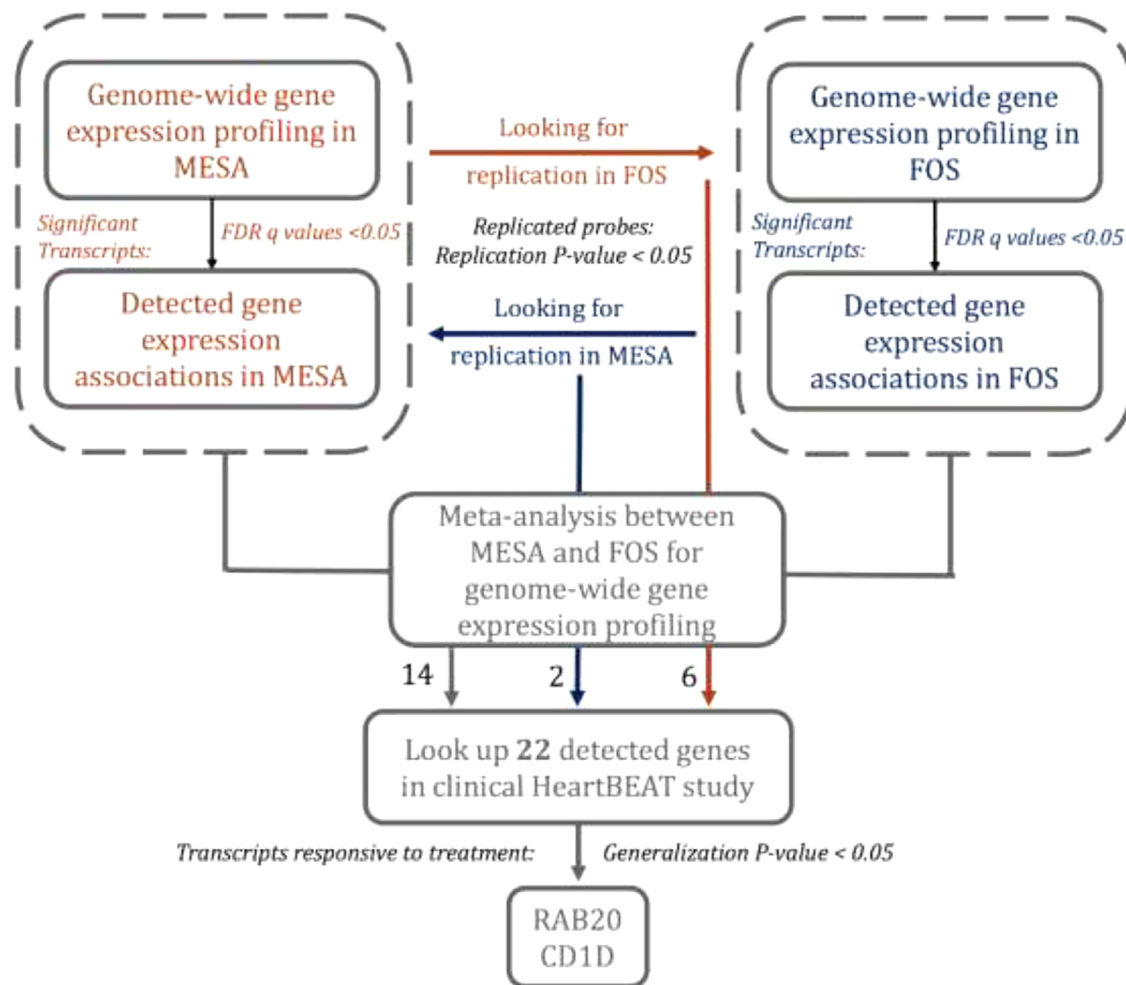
Genome-wide gene expression profiling in MESA

Significant Transcripts:

FDR q values <0.05

Detected gene expression associations in MESA

Looking for replication in FOS

Replicated probes: Replication P-value < 0.05

Looking for replication in MESA

Genome-wide gene expression profiling in FOS

Significant Transcripts:

FDR q values <0.05

Detected gene expression associations in FOS

Meta-analysis between MESA and FOS for genome-wide gene expression profiling

14

2

6

Look up **22** detected genes in clinical HeartBEAT study

Transcripts responsive to treatment:

Generalization P-value < 0.05

RAB20
CD1D